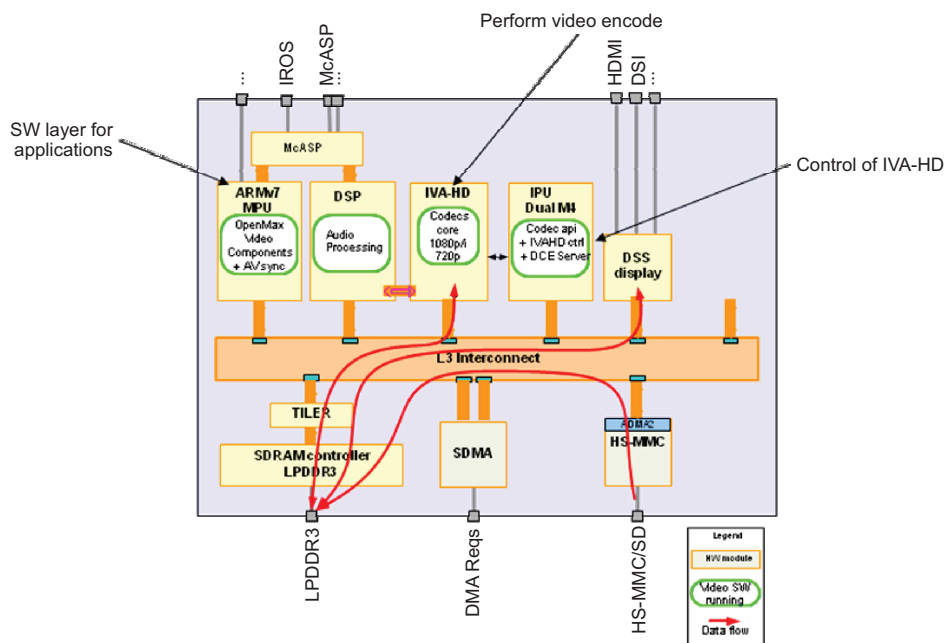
Perform video encode

...
IROS
McASP
...
HDMI
DSI
...

SW layer for applications

McASP

ARMv7 MPU
OpenMax Video Components + AVsync

DSP
Audio Processing

IVA-HD
Codecs core 1080p/i 720p

IPU Dual M4
Codec api + IVAHD ctrl + DCE Server

Control of IVA-HD

DSS display

L3 Interconnect

TILER

SDRAM controller LPDDR3

SDMA

ADMA2
HS-MMC

LPDDR3
DMA Reqs
HS-MMC/SD

Legend
HW module
Video SW running
Data flow